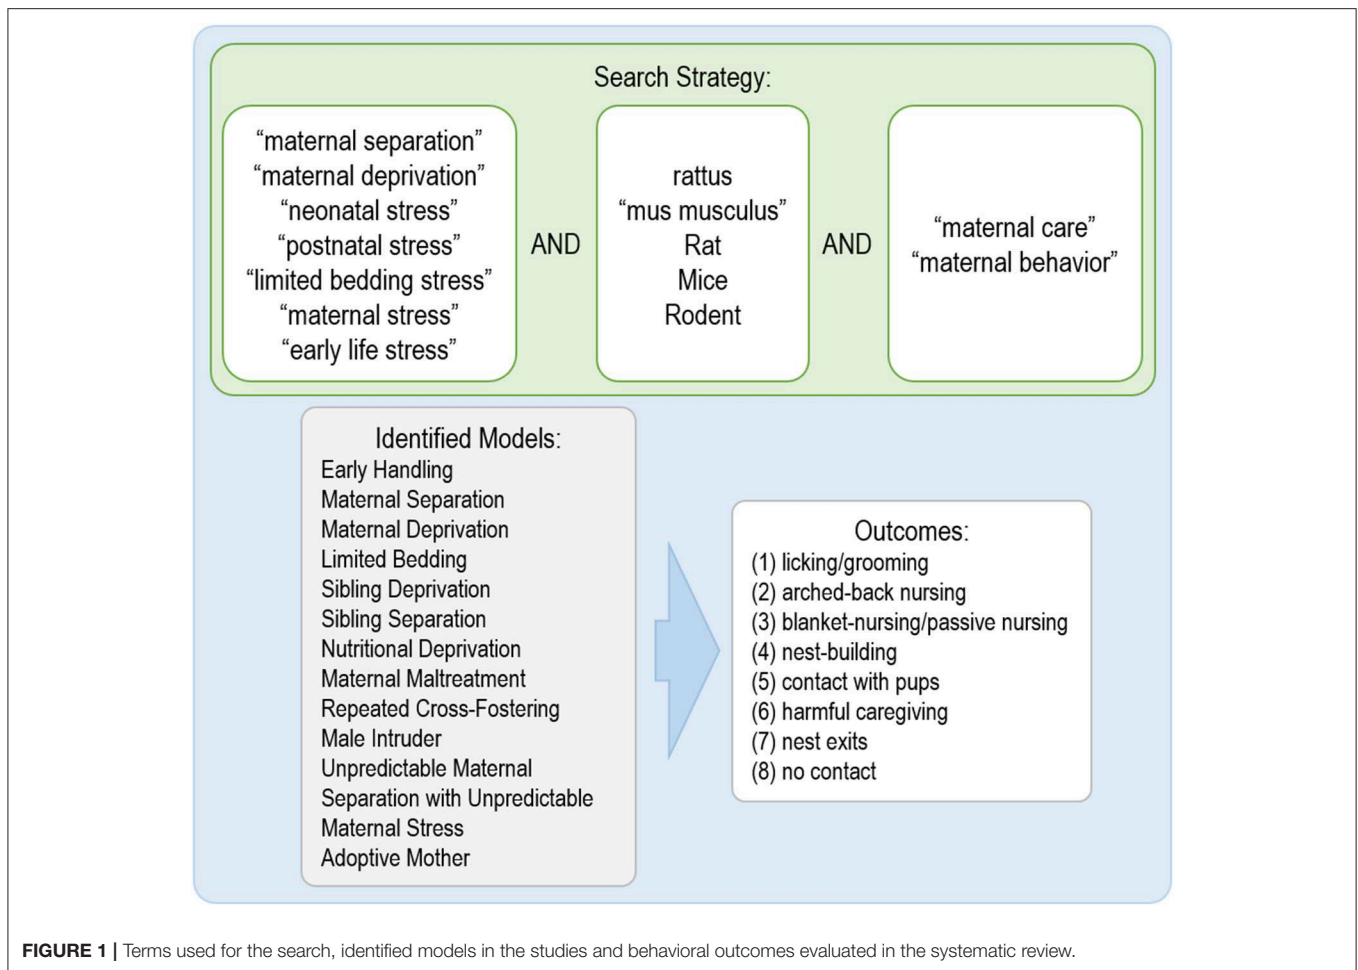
Search Strategy:

“maternal separation”
“maternal deprivation”
“neonatal stress”
“postnatal stress”
“limited bedding stress”
“maternal stress”
“early life stress”

AND

rattus
“mus musculus”
Rat
Mice
Rodent

AND

“maternal care”
“maternal behavior”

Identified Models:
Early Handling
Maternal Separation
Maternal Deprivation
Limited Bedding
Sibling Deprivation
Sibling Separation
Nutritional Deprivation
Maternal Maltreatment
Repeated Cross-Fostering
Male Intruder
Unpredictable Maternal
Separation with Unpredictable
Maternal Stress
Adoptive Mother

Outcomes:
(1) licking/grooming
(2) arched-back nursing
(3) blanket-nursing/passive nursing
(4) nest-building
(5) contact with pups
(6) harmful caregiving
(7) nest exits
(8) no contact

**FIGURE 1 |** Terms used for the search, identified models in the studies and behavioral outcomes evaluated in the systematic review.